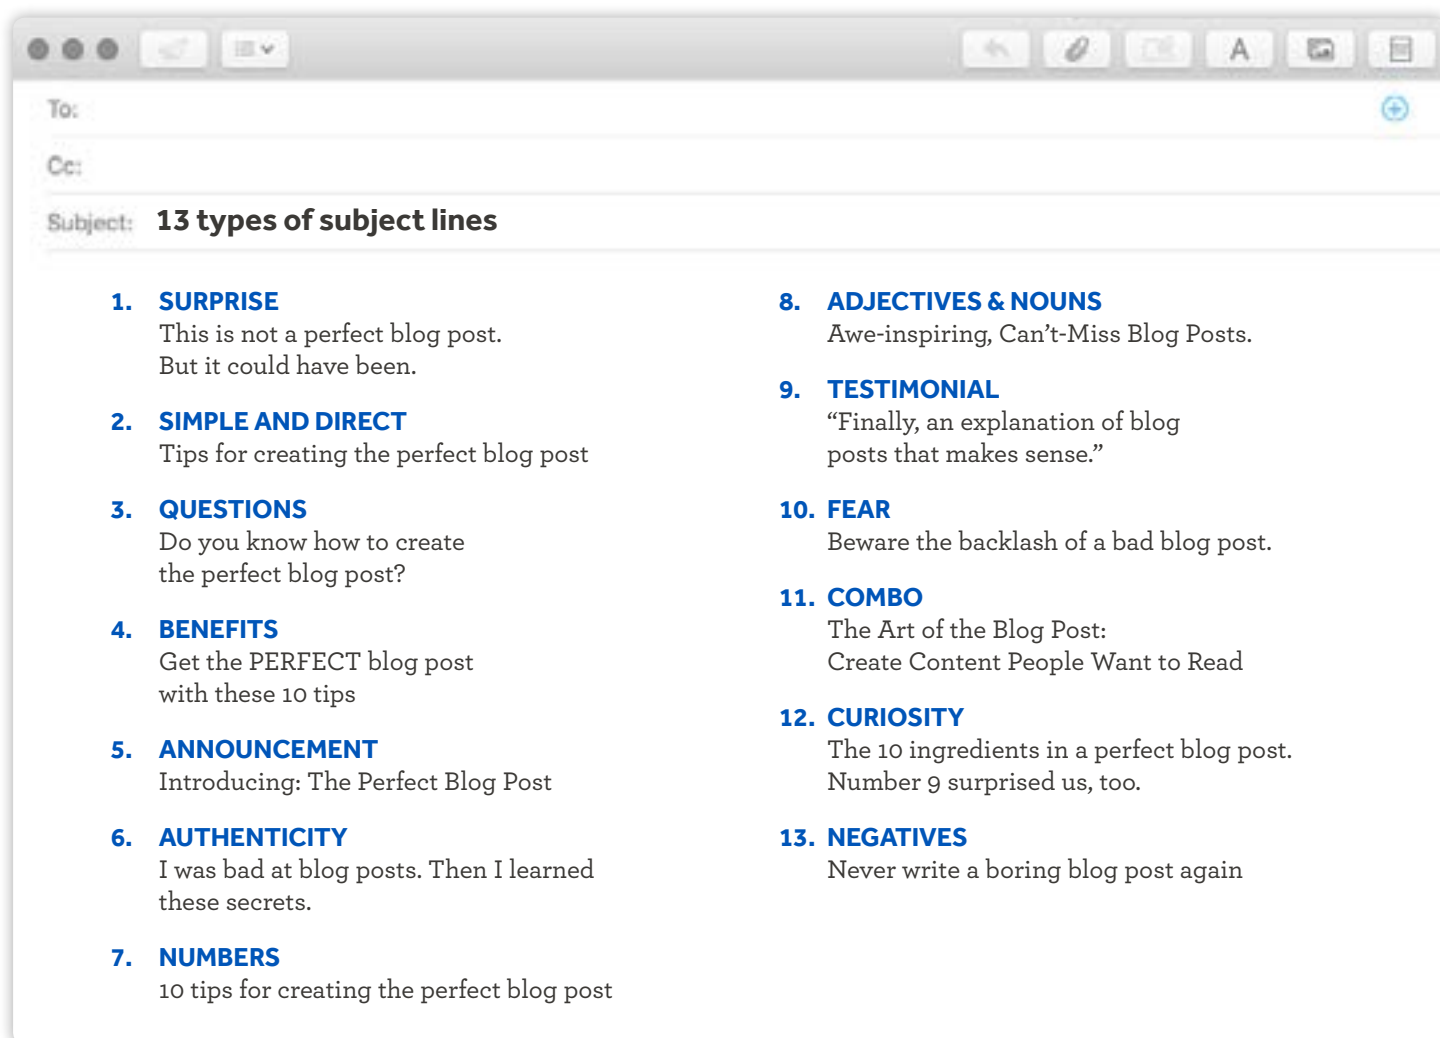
A

To:

Cc:

Subject: 13 types of subject lines

1. SURPRISE
This is not a perfect blog post. But it could have been.

2. SIMPLE AND DIRECT
Tips for creating the perfect blog post

3. QUESTIONS
Do you know how to create the perfect blog post?

4. BENEFITS
Get the PERFECT blog post with these 10 tips

5. ANNOUNCEMENT
Introducing: The Perfect Blog Post

6. AUTHENTICITY
I was bad at blog posts. Then I learned these secrets.

7. NUMBERS
10 tips for creating the perfect blog post

8. ADJECTIVES & NOUNS
Awe-inspiring, Can't-Miss Blog Posts.

9. TESTIMONIAL
"Finally, an explanation of blog posts that makes sense."

10. FEAR
Beware the backlash of a bad blog post.

11. COMBO
The Art of the Blog Post: Create Content People Want to Read

12. CURIOSITY
The 10 ingredients in a perfect blog post. Number 9 surprised us, too.

13. NEGATIVES
Never write a boring blog post again